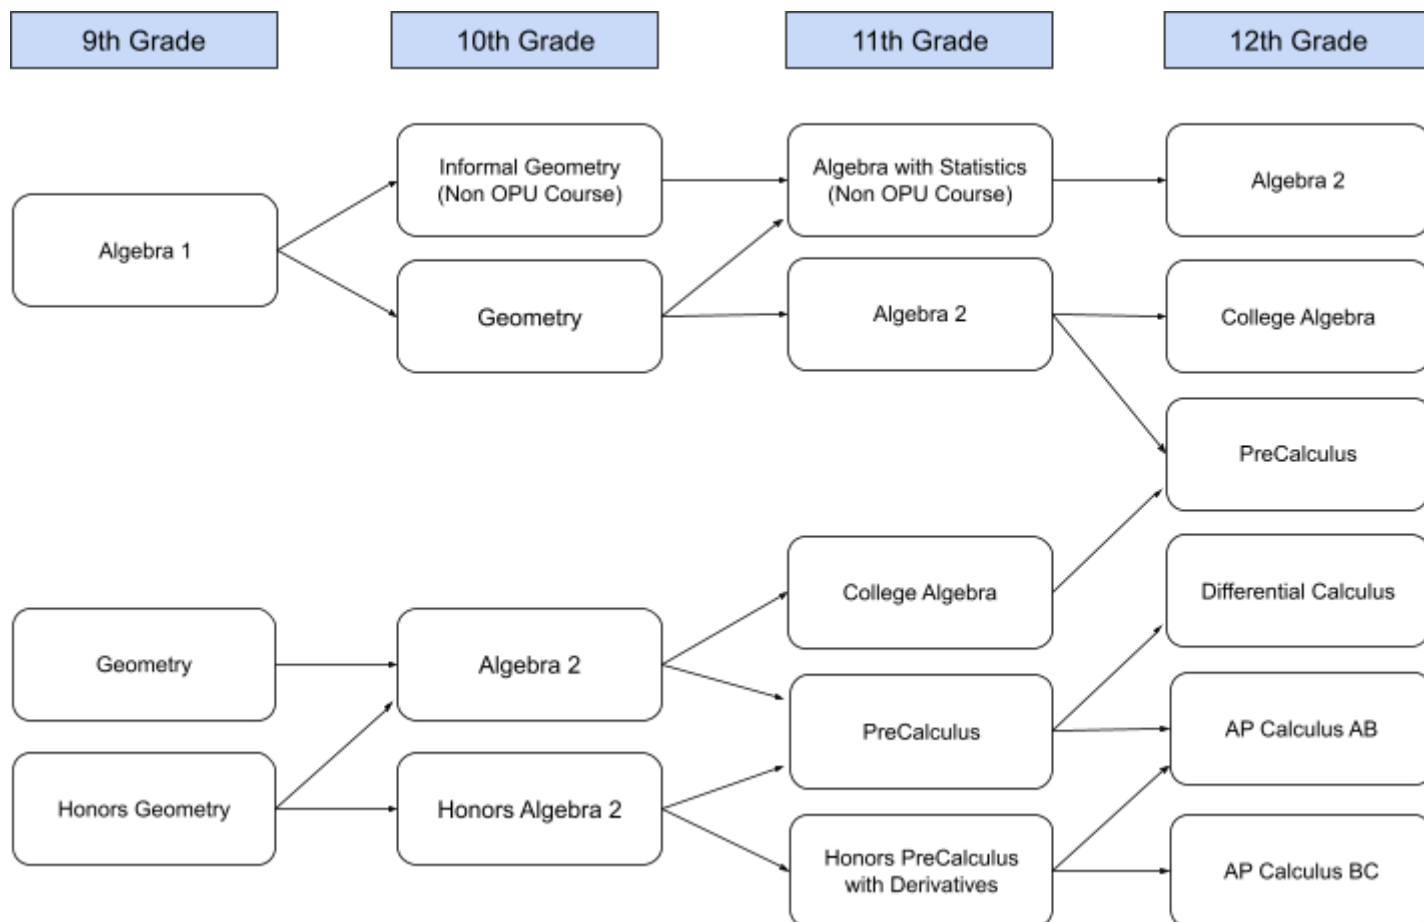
9th Grade

10th Grade

11th Grade

12th Grade

Algebra 1

Informal Geometry (Non OPU Course)

Geometry

Algebra with Statistics (Non OPU Course)

Algebra 2

Algebra 2

College Algebra

PreCalculus

College Algebra

Differential Calculus

Geometry

Algebra 2

PreCalculus

AP Calculus AB

Honors Geometry

Honors Algebra 2

Honors PreCalculus with Derivatives

AP Calculus BC